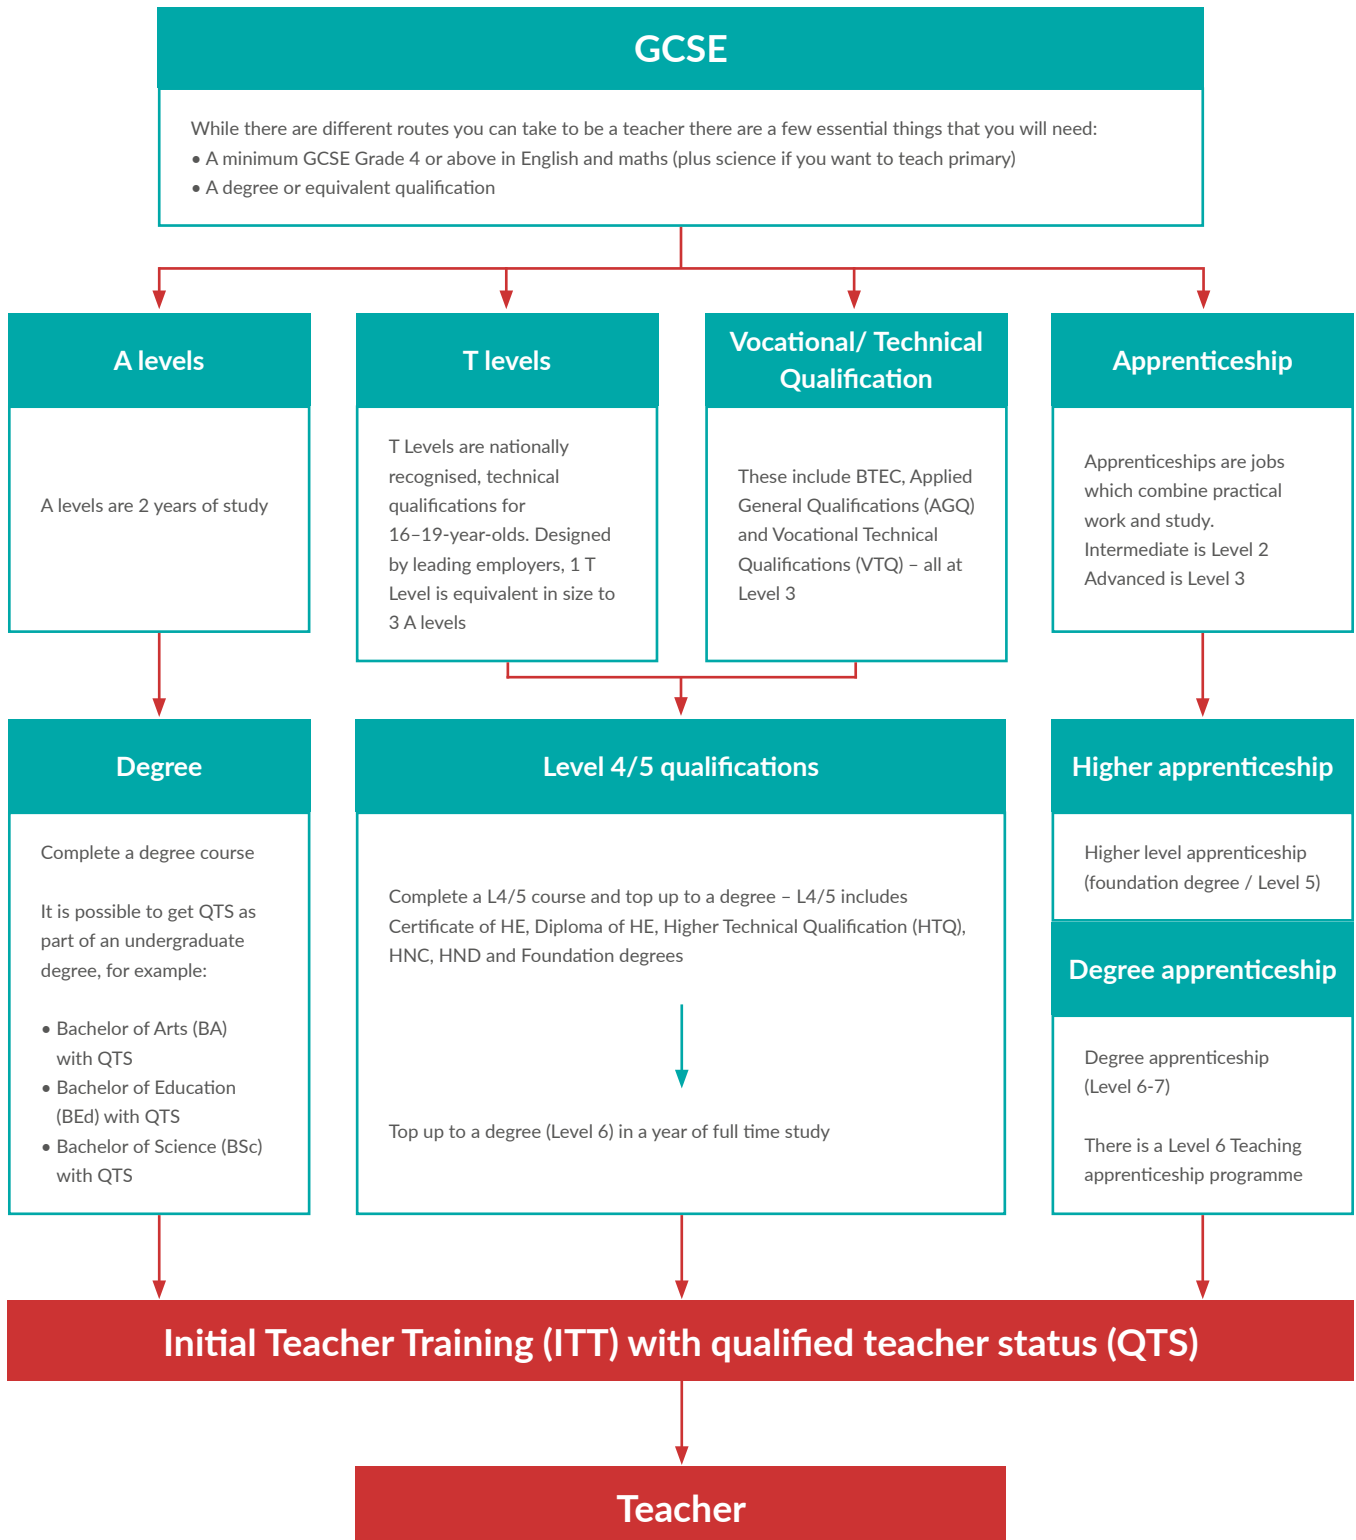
GCSE

While there are different routes you can take to be a teacher there are a few essential things that you will need:
• A minimum GCSE Grade 4 or above in English and maths (plus science if you want to teach primary)
• A degree or equivalent qualification

A levels

A levels are 2 years of study

T levels

T Levels are nationally recognised, technical qualifications for 16–19-year-olds. Designed by leading employers, 1 T Level is equivalent in size to 3 A levels

Vocational/ Technical Qualification

These include BTEC, Applied General Qualifications (AGQ) and Vocational Technical Qualifications (VTQ) – all at Level 3

Apprenticeship

Apprenticeships are jobs which combine practical work and study.
Intermediate is Level 2
Advanced is Level 3

Degree

Complete a degree course

It is possible to get QTS as part of an undergraduate degree, for example:

• Bachelor of Arts (BA) with QTS
• Bachelor of Education (BEd) with QTS
• Bachelor of Science (BSc) with QTS

Level 4/5 qualifications

Complete a L4/5 course and top up to a degree – L4/5 includes Certificate of HE, Diploma of HE, Higher Technical Qualification (HTQ), HNC, HND and Foundation degrees

Top up to a degree (Level 6) in a year of full time study

Higher apprenticeship

Higher level apprenticeship (foundation degree / Level 5)

Degree apprenticeship

Degree apprenticeship (Level 6-7)

There is a Level 6 Teaching apprenticeship programme

Initial Teacher Training (ITT) with qualified teacher status (QTS)

Teacher